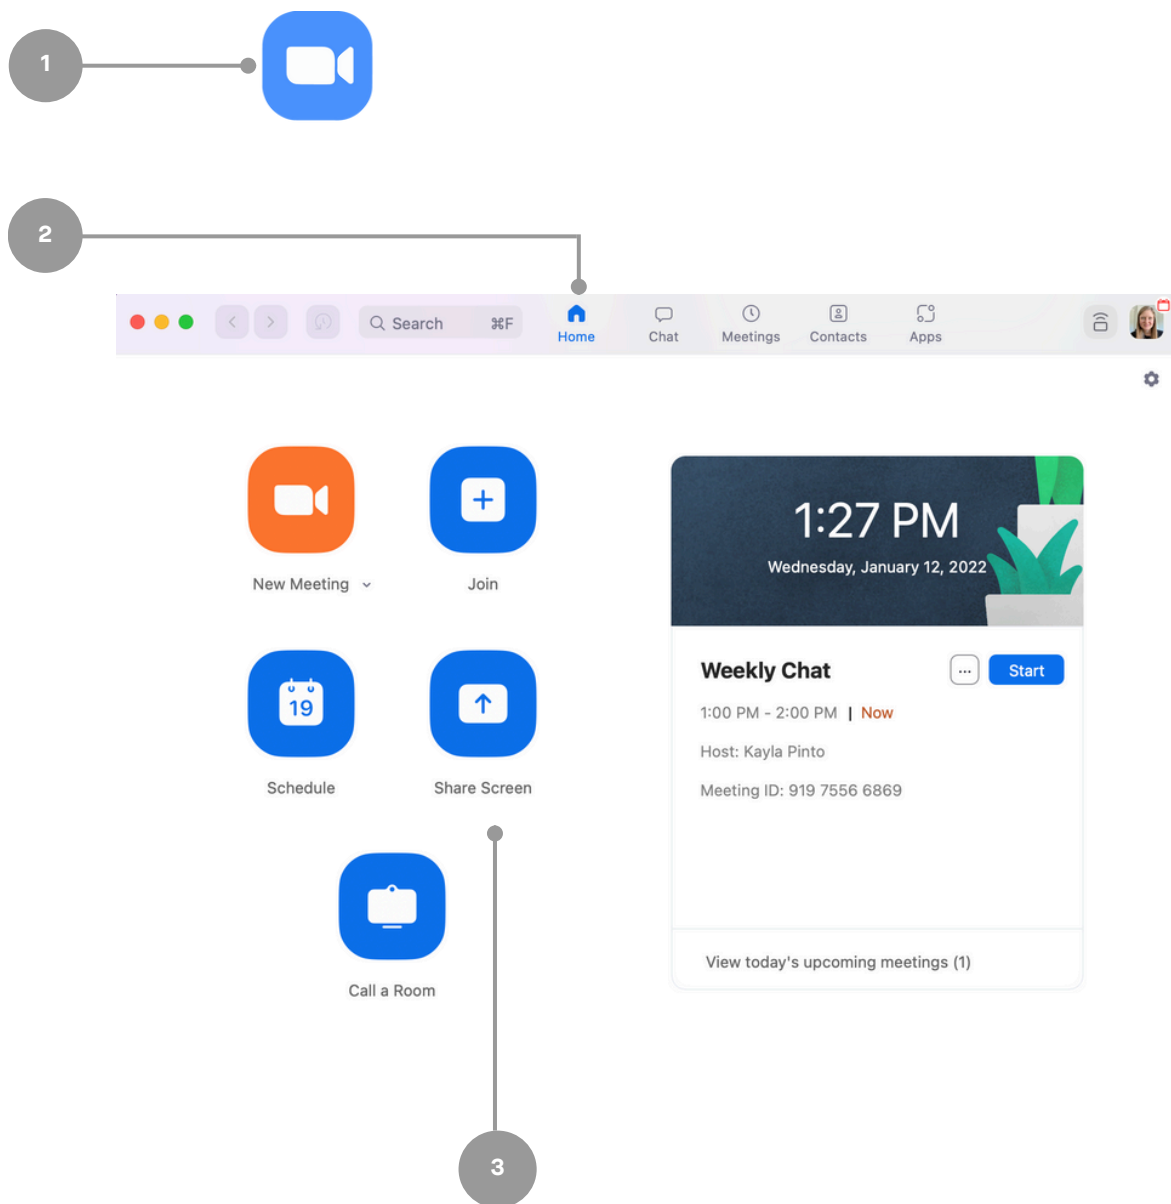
1

2

Search ⌘F

Home

Chat

Meetings

Contacts

Apps

New Meeting

Join

19

Schedule

Share Screen

Call a Room

1:27 PM

Wednesday, January 12, 2022

Weekly Chat

...

Start

1:00 PM - 2:00 PM | Now

Host: Kayla Pinto

Meeting ID: 919 7556 6869

View today's upcoming meetings (1)

3